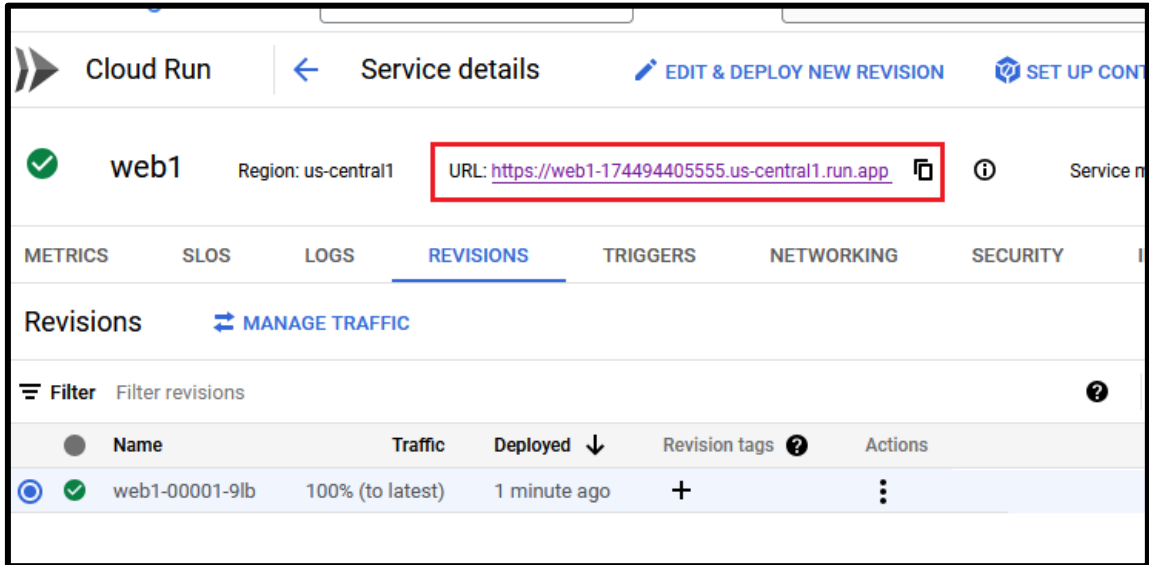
Cloud Run

Service details

EDIT & DEPLOY NEW REVISION

SET UP CON

web1

Region: us-central1

URL: https://web1-174494405555.us-central1.run.app

Service m

METRICS SLOS LOGS REVISIONS TRIGGERS NETWORKING SECURITY

Revisions

MANAGE TRAFFIC

Filter Filter revisions

| | | Name | Traffic | Deployed | Revision tags | Actions |
|---|---|---|---|---|---|---|
| | | web1-00001-9lb | 100% (to latest) | 1 minute ago | + | ⋮ |